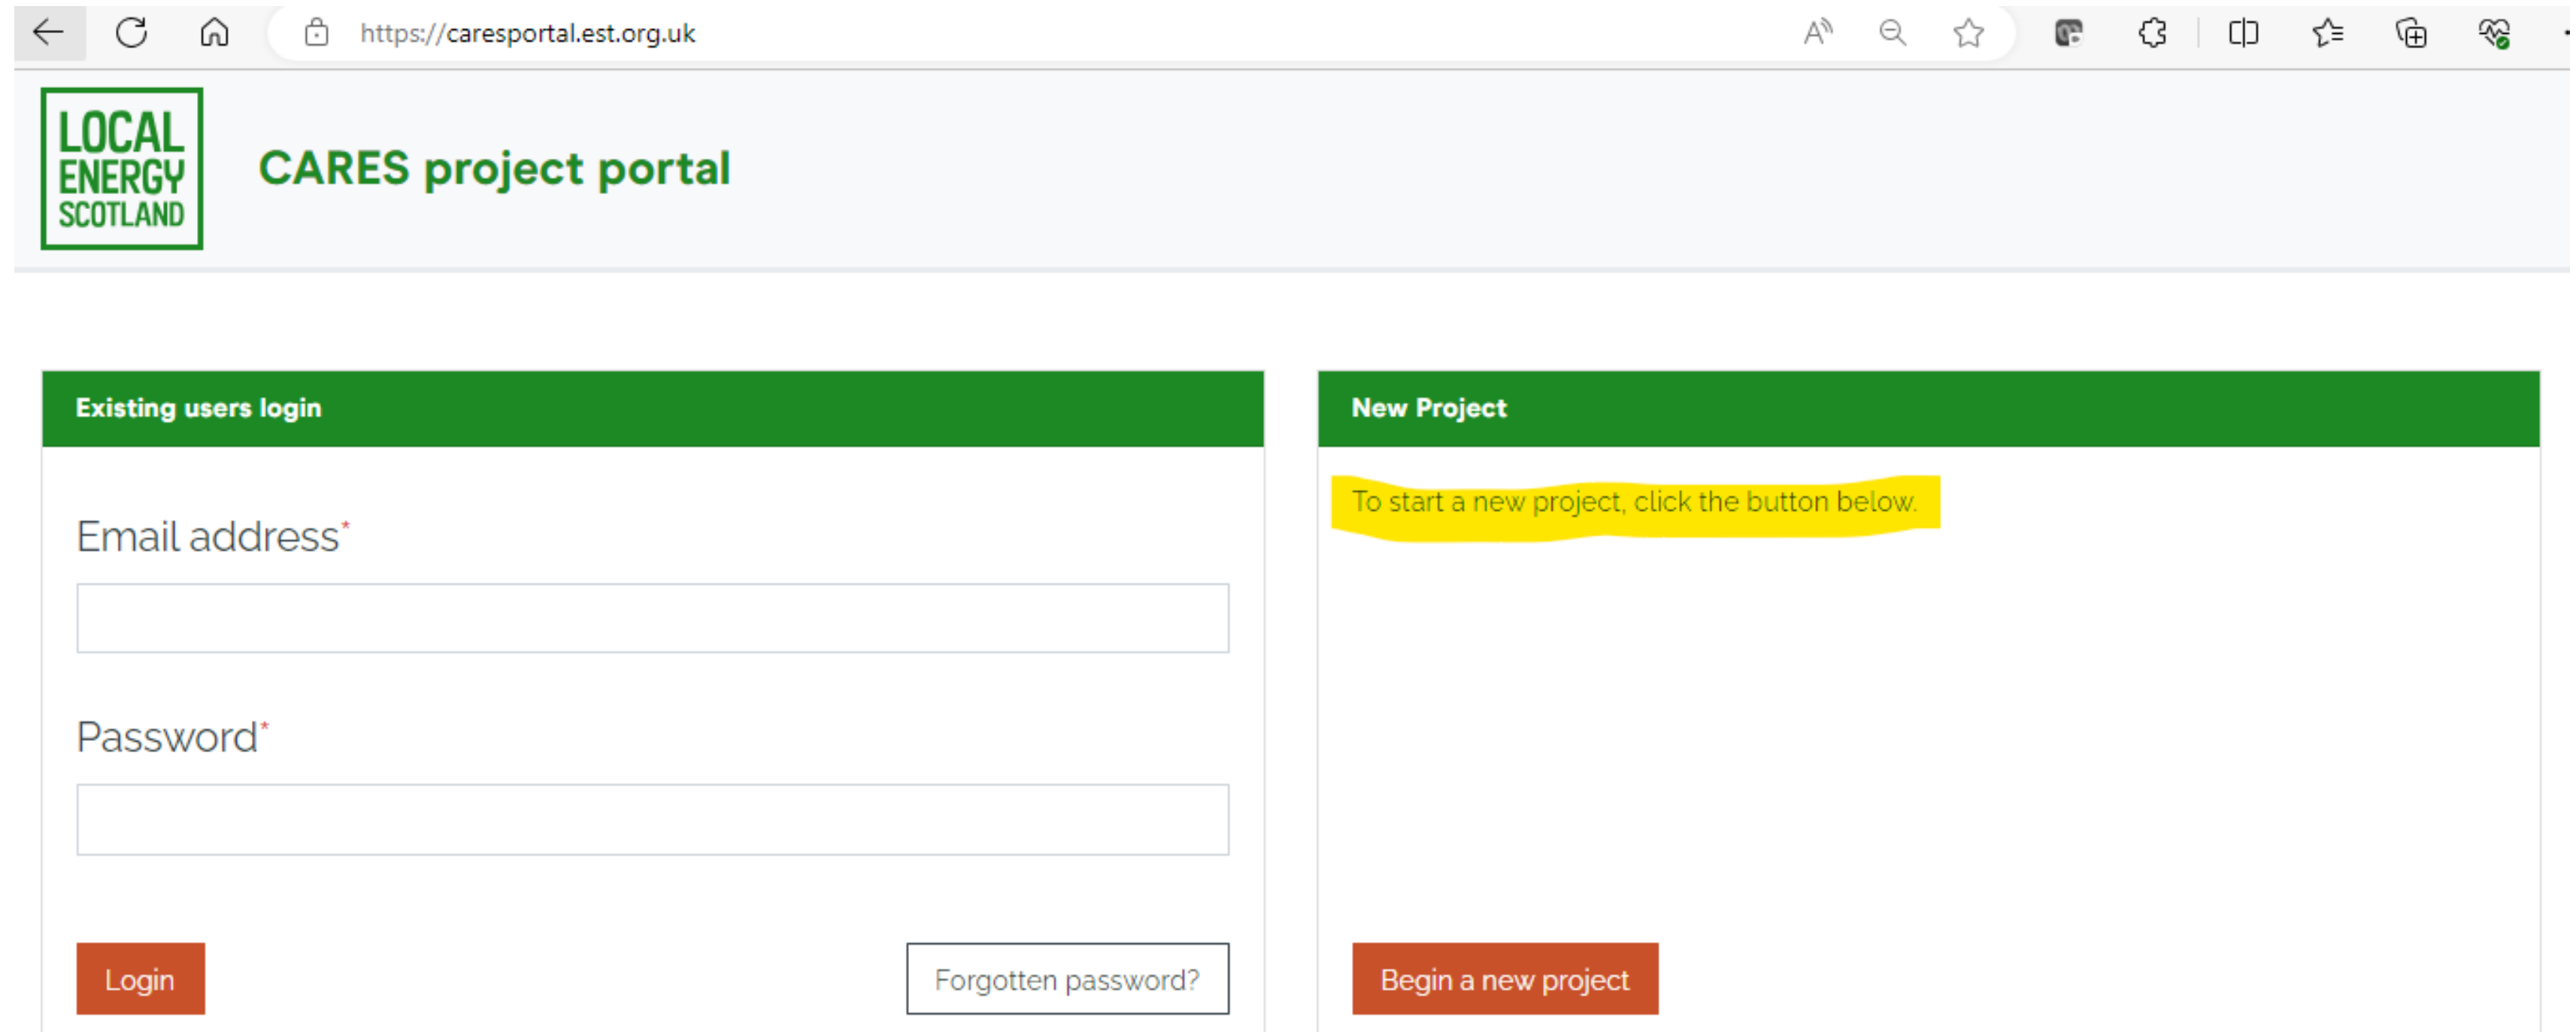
https://caresportal.est.org.uk

LOCAL ENERGY SCOTLAND

CARES project portal

Existing users login

Email address*

Password*

Login

Forgotten password?

New Project

To start a new project, click the button below.

Begin a new project